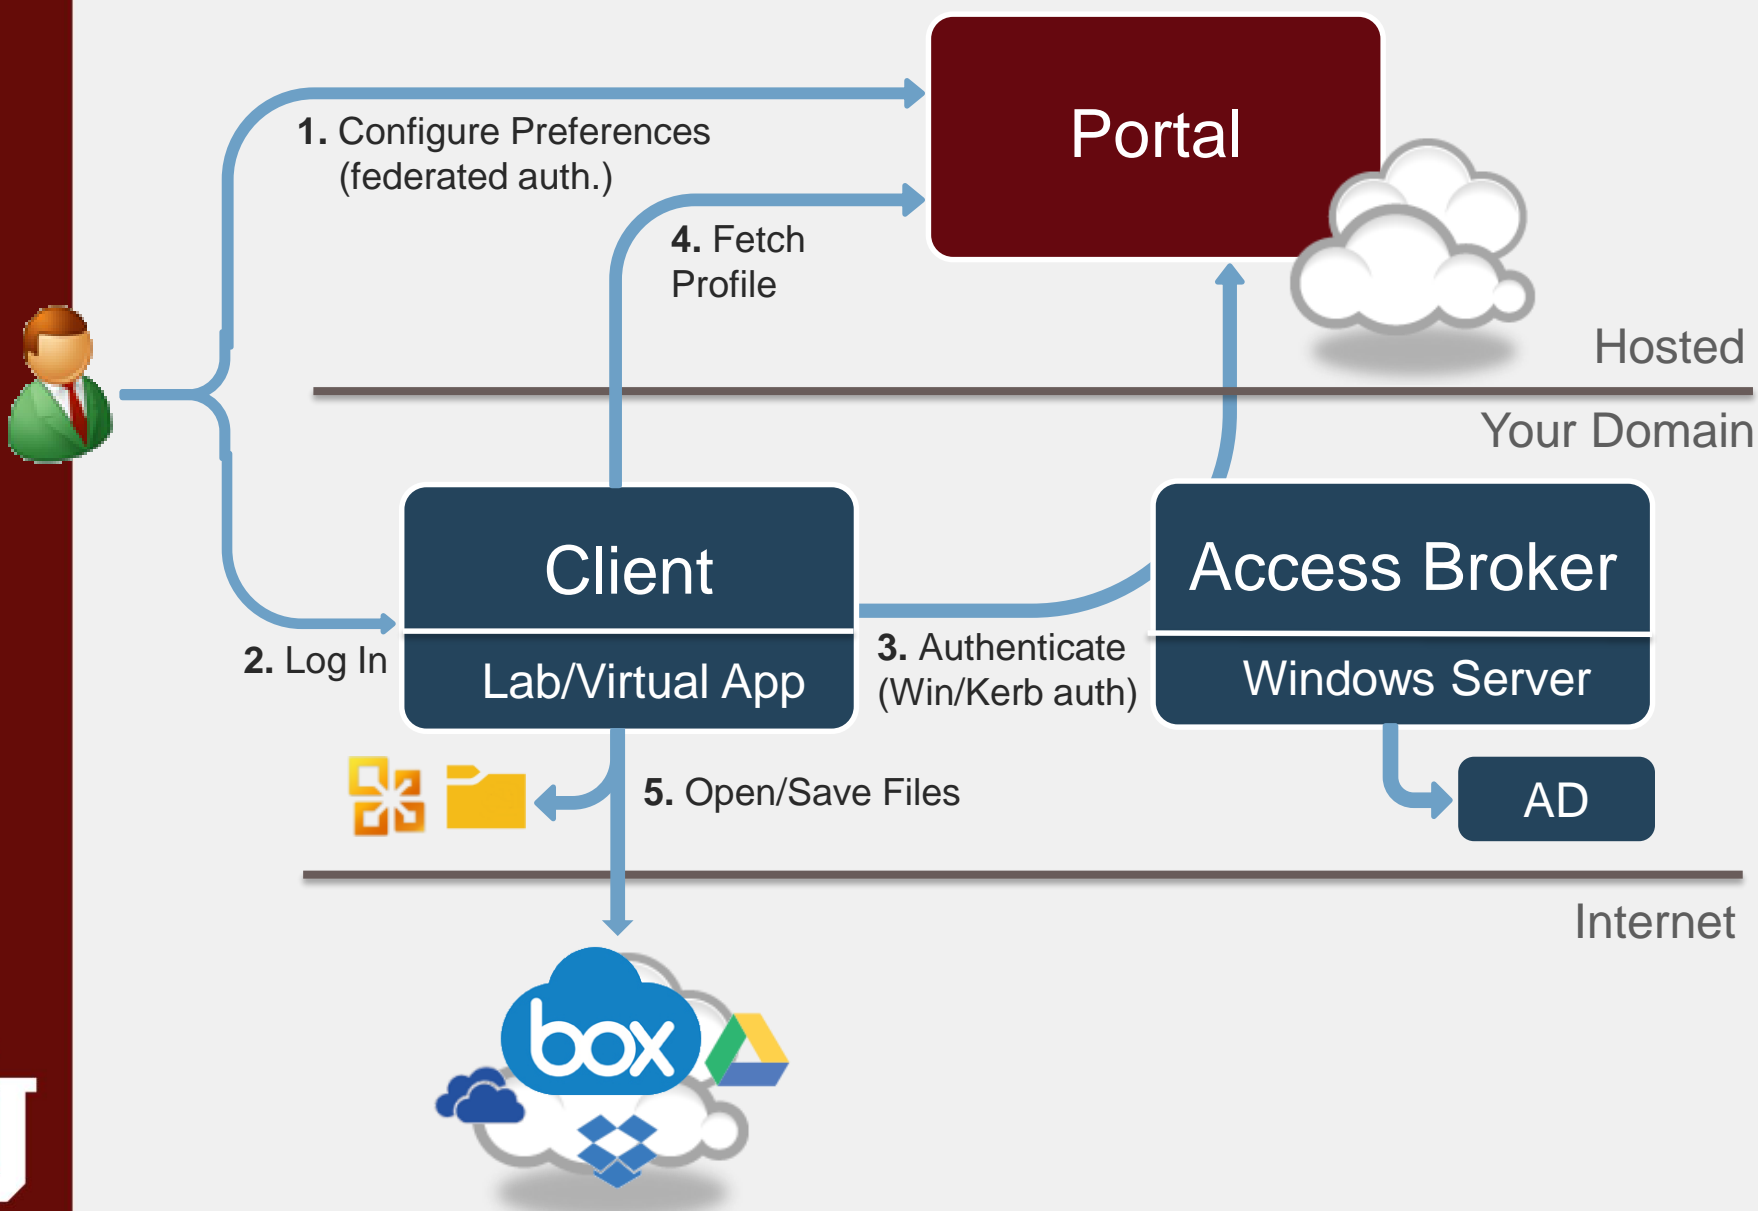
Portal

1. Configure Preferences (federated auth.)

4. Fetch Profile

Hosted

Your Domain

Client

Lab/Virtual App

Access Broker

Windows Server

2. Log In

3. Authenticate (Win/Kerb auth)

5. Open/Save Files

AD

Internet

box